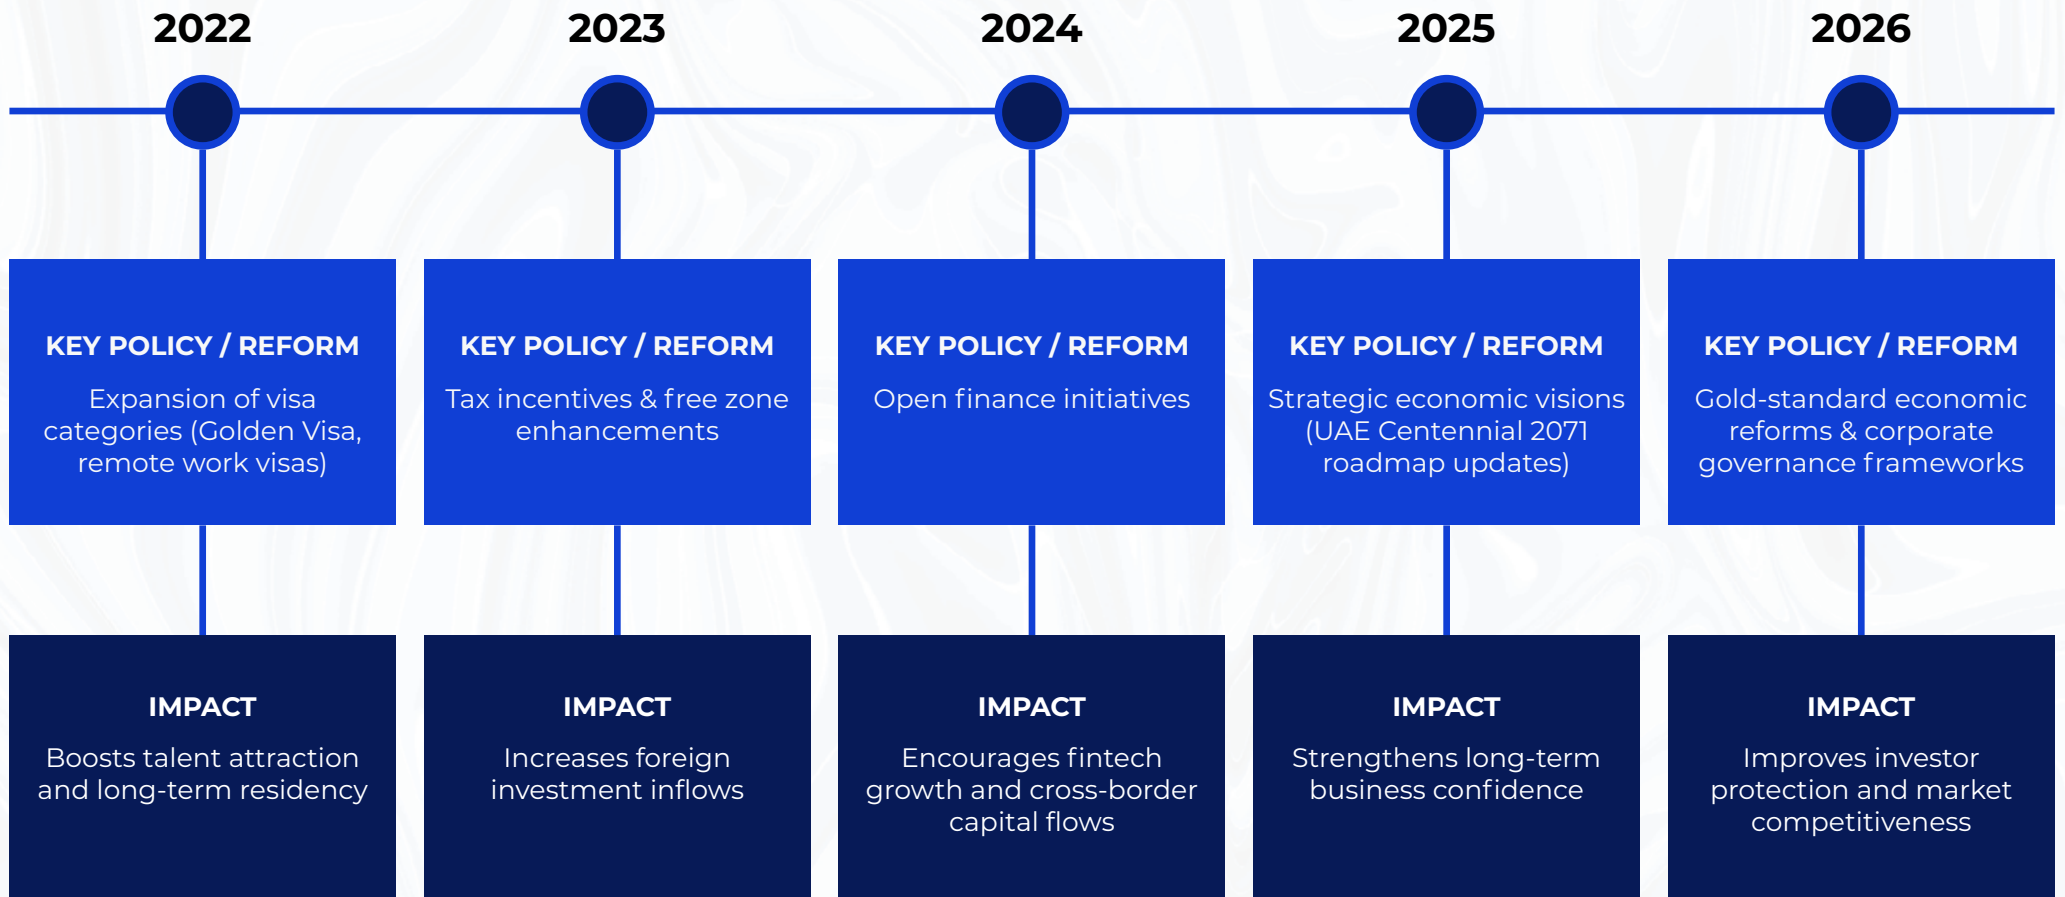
2022

KEY POLICY / REFORM

Expansion of visa categories (Golden Visa, remote work visas)

IMPACT

Boosts talent attraction and long-term residency

2023

KEY POLICY / REFORM

Tax incentives & free zone enhancements

IMPACT

Increases foreign investment inflows

2024

KEY POLICY / REFORM

Open finance initiatives

IMPACT

Encourages fintech growth and cross-border capital flows

2025

KEY POLICY / REFORM

Strategic economic visions (UAE Centennial 2071 roadmap updates)

IMPACT

Strengthens long-term business confidence

2026

KEY POLICY / REFORM

Gold-standard economic reforms & corporate governance frameworks

IMPACT

Improves investor protection and market competitiveness